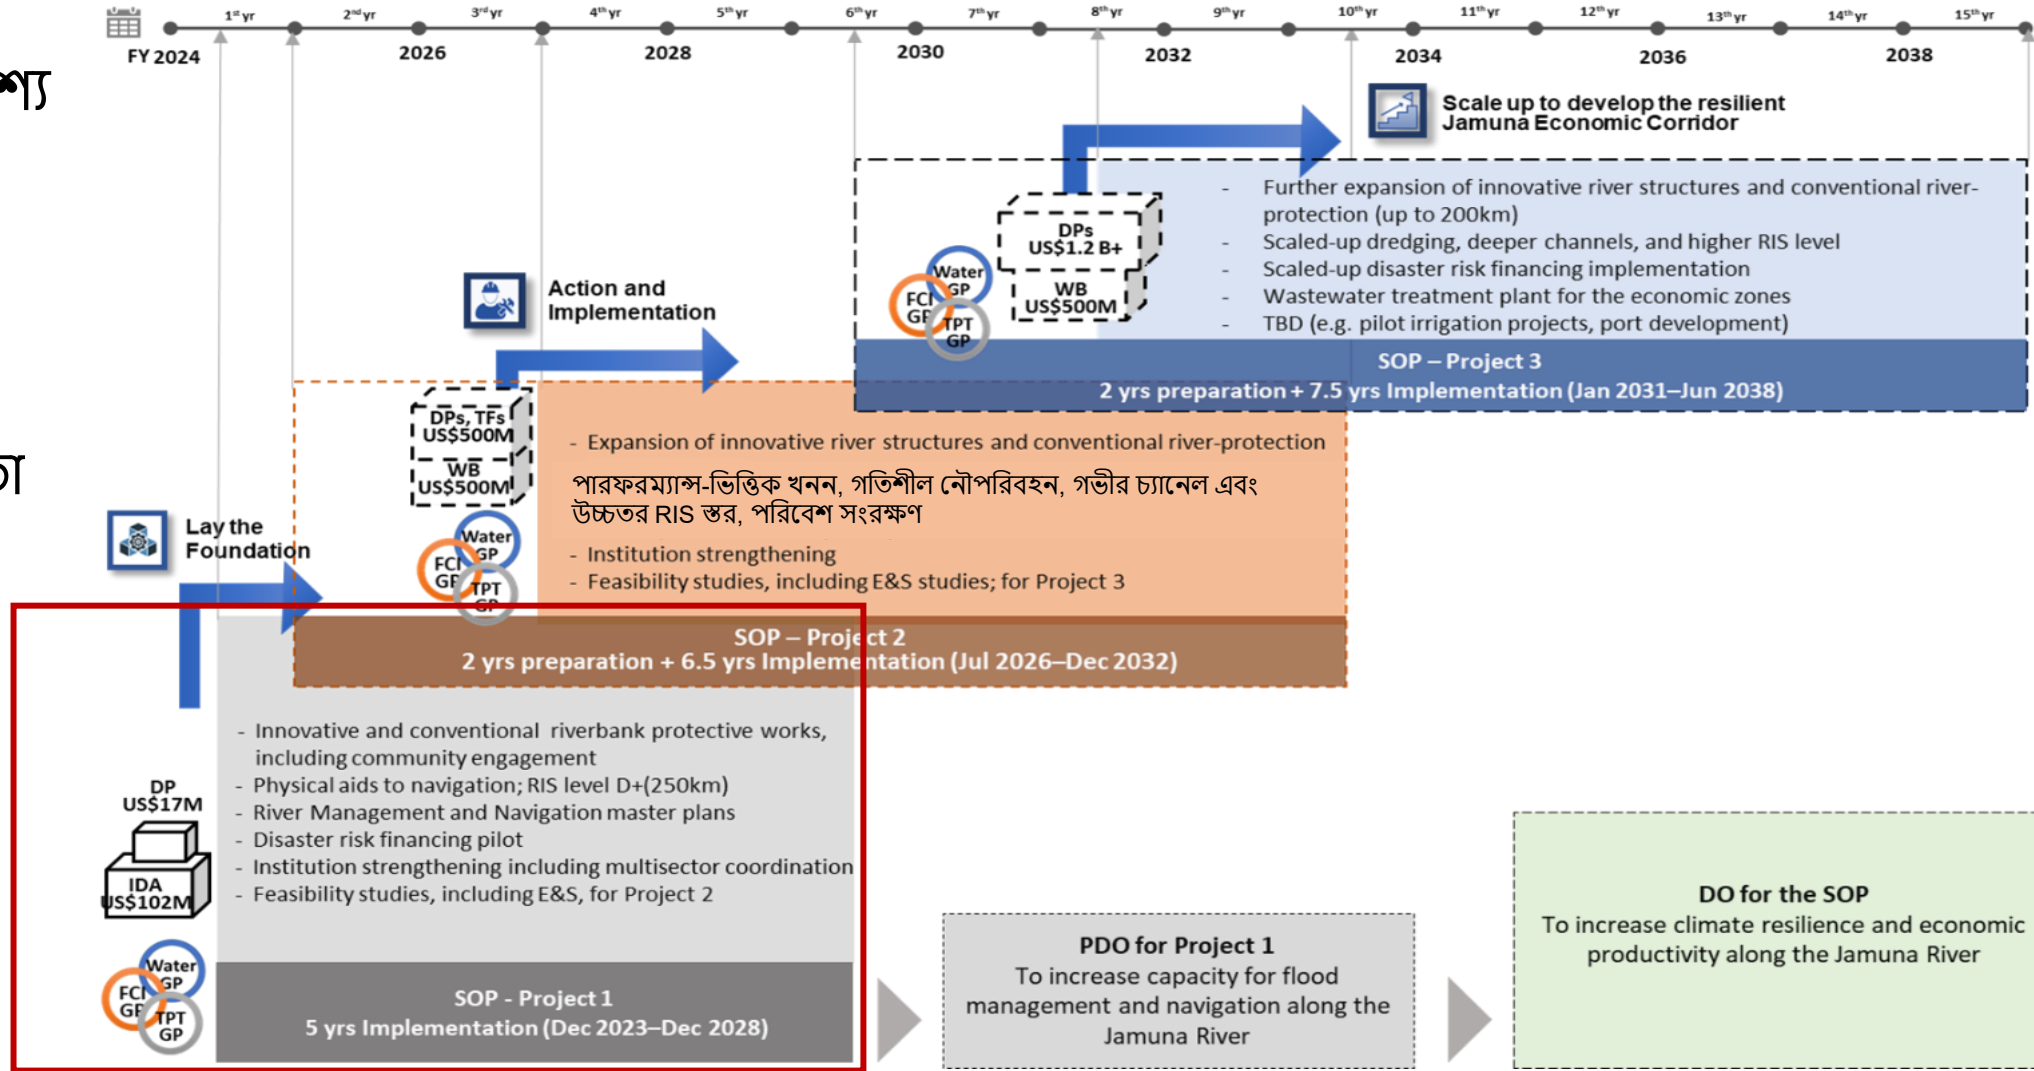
শ্য

তা

FY 2024 1st yr 2nd yr 2026 3rd yr 4th yr 2028 5th yr 6th yr 2030 7th yr 8th yr 2032 9th yr 10th yr 2034 11th yr 12th yr 2036 13th yr 14th yr 2038 15th yr

Scale up to develop the resilient Jamuna Economic Corridor

DPs US$1.2 B+
WB US$500M

Water GP
FCI GP
TPT GP

- Further expansion of innovative river structures and conventional river-protection (up to 200km)
- Scaled-up dredging, deeper channels, and higher RIS level
- Scaled-up disaster risk financing implementation
- Wastewater treatment plant for the economic zones
- TBD (e.g. pilot irrigation projects, port development)

SOP – Project 3
2 yrs preparation + 7.5 yrs Implementation (Jan 2031–Jun 2038)

Action and Implementation

DPs, TFs US$500M
WB US$500M

Water GP
FCI GP
TPT GP

- Expansion of innovative river structures and conventional river-protection
পারফরম্যান্স-ভিত্তিক খনন, গতিশীল নৌপরিবহন, গভীর চ্যানেল এবং উচ্চতর RIS স্তর, পরিবেশ সংরক্ষণ
- Institution strengthening
- Feasibility studies, including E&S studies; for Project 3

SOP – Project 2
2 yrs preparation + 6.5 yrs Implementation (Jul 2026–Dec 2032)

Lay the Foundation

DP US$17M
IDA US$102M

Water GP
FCI GP
TPT GP

- Innovative and conventional riverbank protective works, including community engagement
- Physical aids to navigation; RIS level D+(250km)
- River Management and Navigation master plans
- Disaster risk financing pilot
- Institution strengthening including multisector coordination
- Feasibility studies, including E&S, for Project 2

SOP - Project 1
5 yrs Implementation (Dec 2023–Dec 2028)

PDO for Project 1
To increase capacity for flood management and navigation along the Jamuna River

DO for the SOP
To increase climate resilience and economic productivity along the Jamuna River